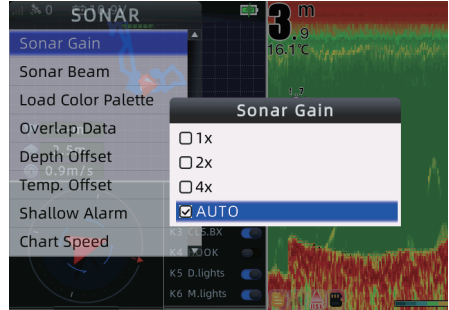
SONAR
Sonar Gain
Sonar Beam
Load Color Palette
Overlap Data
Depth Offset
Temp. Offset
Shallow Alarm
Chart Speed

3 m
.9
16.1℃
1.7

0.9m/s

Sonar Gain
☐ 1x
☐ 2x
☐ 4x
☑ AUTO

K3 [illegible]
K4 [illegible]OOK
K5 D.lights
K6 M.lights